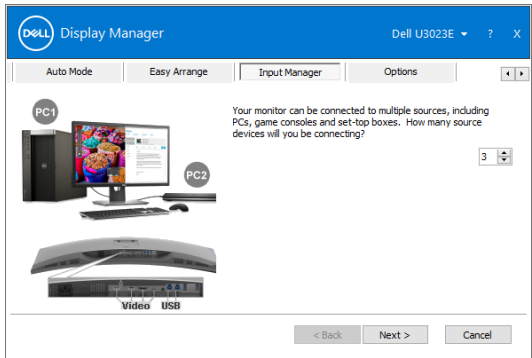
DELL Display Manager

Dell U3023E ▾ ? X

Auto Mode | Easy Arrange | Input Manager | Options

PC1

PC2

Video USB

Your monitor can be connected to multiple sources, including PCs, game consoles and set-top boxes. How many source devices will you be connecting?

3

< Back Next > Cancel